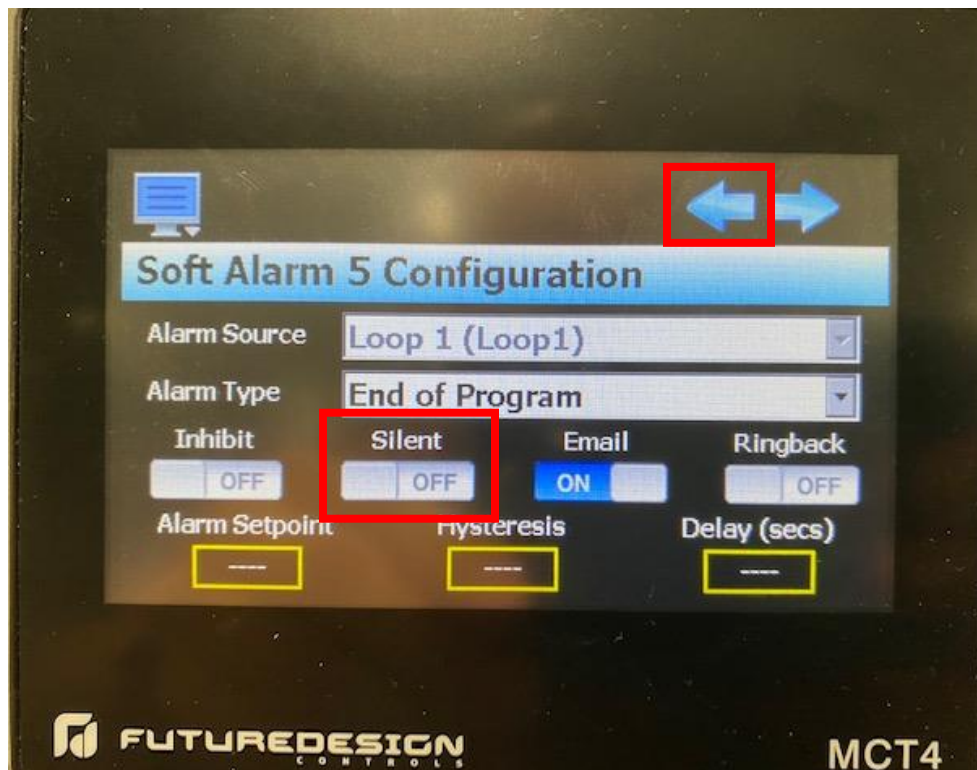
Soft Alarm 5 Configuration

Alarm Source Loop 1 (Loop1)

Alarm Type End of Program

Inhibit OFF

Silent OFF

Email ON

Ringback OFF

Alarm Setpoint ----

Hysteresis ----

Delay (secs) ----

FUTUREDESIGN CONTROLS

MCT4